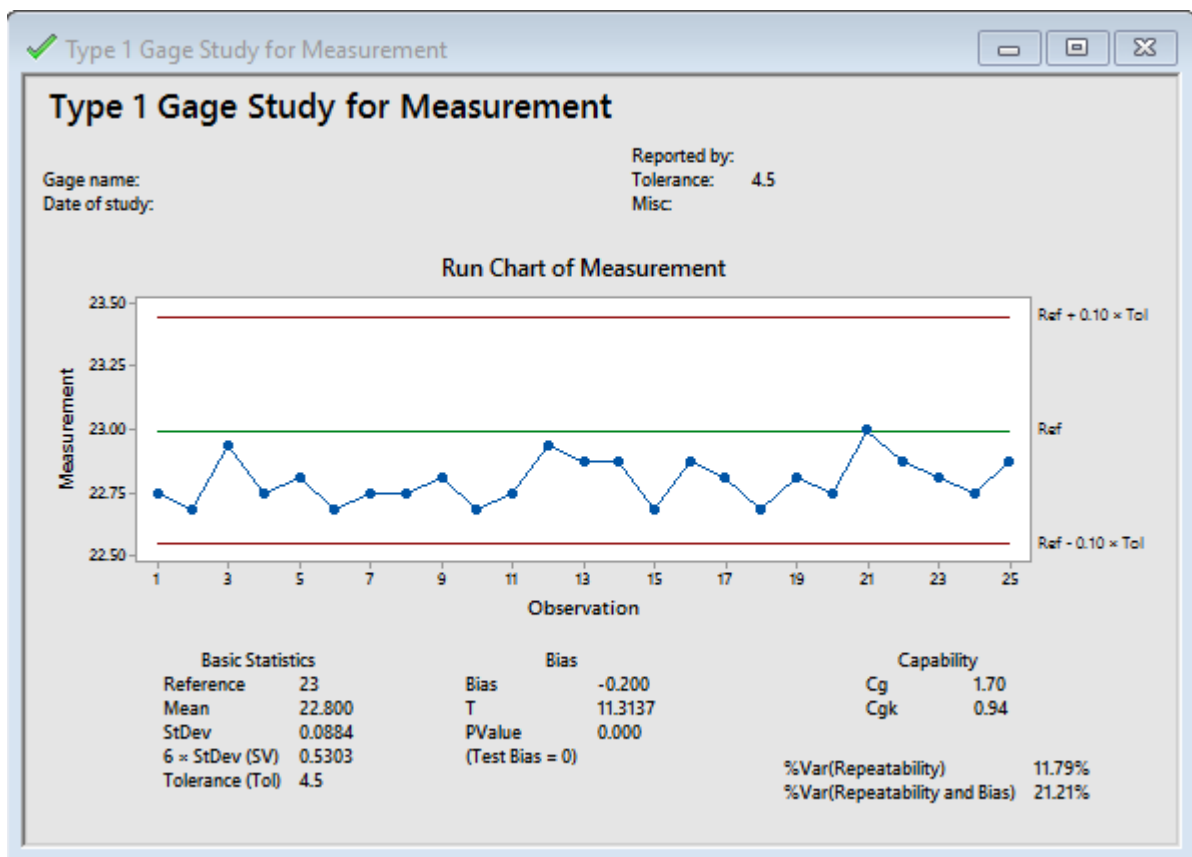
Type 1 Gage Study for Measurement

Type 1 Gage Study for Measurement

Gage name:
Date of study:

Reported by:
Tolerance: 4.5
Misc:

Run Chart of Measurement

23.50
23.25
23.00
22.75
22.50

Measurement

1 3 5 7 9 11 13 15 17 19 21 23 25

Observation

Ref + 0.10 × Tol
Ref
Ref - 0.10 × Tol

Basic Statistics

| | |
|---|---|
| Reference | 23 |
| Mean | 22.800 |
| StDev | 0.0884 |
| 6 × StDev (SV) | 0.5303 |
| Tolerance (Tol) | 4.5 |

Bias

| | |
|---|---|
| Bias | -0.200 |
| T | 11.3137 |
| PValue | 0.000 |
| (Test Bias = 0) | |

Capability

| | |
|---|---|
| Cg | 1.70 |
| Cgk | 0.94 |

%Var(Repeatability) 11.79%
%Var(Repeatability and Bias) 21.21%